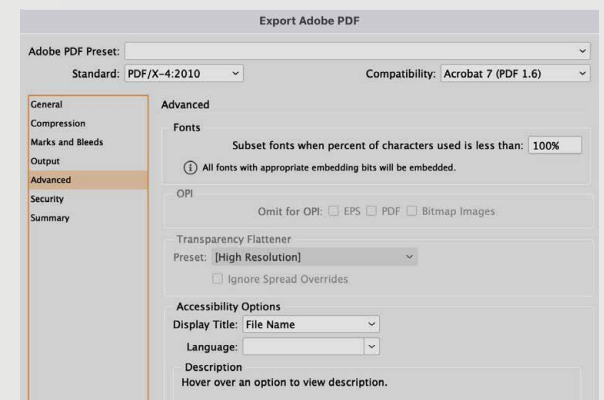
Export Adobe PDF

Adobe PDF Preset:

Standard: PDF/X-4:2010

Compatibility: Acrobat 7 (PDF 1.6)

General
Compression
Marks and Bleeds
Output
Advanced
Security
Summary

Advanced

Fonts

Subset fonts when percent of characters used is less than: 100%

All fonts with appropriate embedding bits will be embedded.

OPI

Omit for OPI: EPS PDF Bitmap Images

Transparency Flattener

Preset: [High Resolution]

Ignore Spread Overrides

Accessibility Options

Display Title: File Name

Language:

Description

Hover over an option to view description.